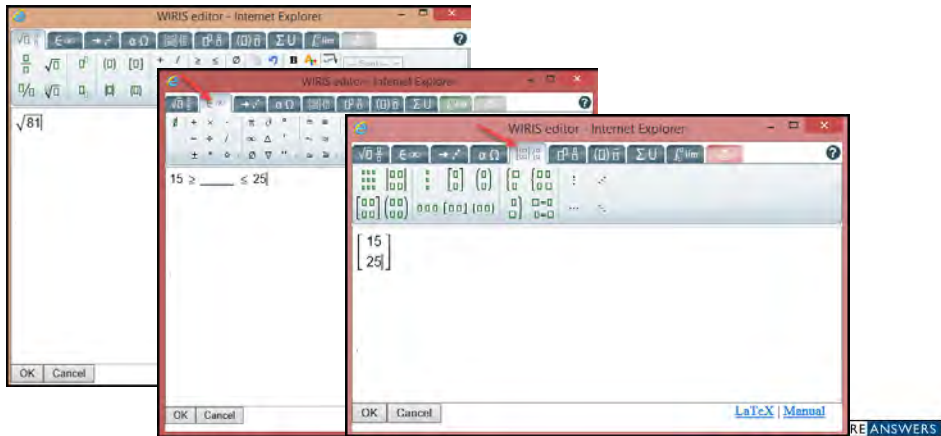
WIRIS editor - Internet Explorer

$\sqrt{81}$

OK Cancel

WIRIS editor - Internet Explorer

$15 \geq$ _____ $\leq 25$

OK Cancel

WIRIS editor - Internet Explorer

$\begin{bmatrix} 15 \\ 25 \end{bmatrix}$

OK Cancel

LaTeX | Manual

RE ANSWERS